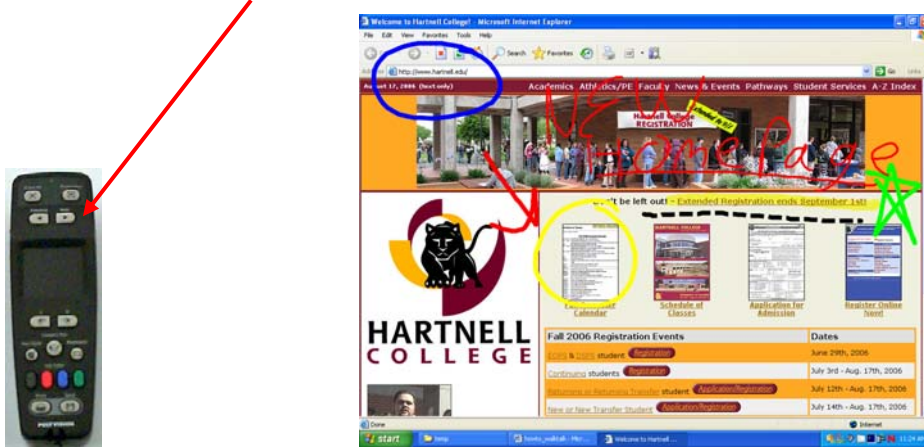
Welcome to Hartnell College! - Microsoft Internet Explorer

File Edit View Favorites Tools Help

Search Favorites

Address http://www.hartnell.edu/ Go Links

August 17, 2006 (text only) Academics Athletics/PE Faculty News & Events Pathways Student Services A-Z Index

Hartnell College REGISTRATION

NEW Home Page

Don't be left out! - Extended Registration ends September 1st!

HARTNELL COLLEGE

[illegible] Calendar

Schedule of Classes

Application for Admission

Register Online Now!

| Fall 2006 Registration Events | Dates |
|---|---|
| EOPS & DSPS student Registration | June 29th, 2006 |
| Continuing students Registration | July 3rd - Aug. 17th, 2006 |
| Returning or Returning Transfer student Application/Registration | July 12th - Aug. 17th, 2006 |
| New or New Transfer Student Application/Registration | July 14th - Aug. 17th, 2006 |

Done Internet

start temp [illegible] Welcome to Hartnell ...

POLYVISION